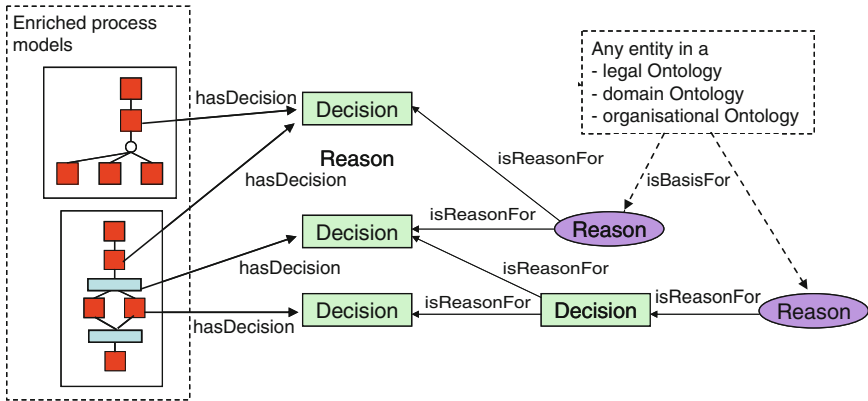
Enriched process models

hasDecision

Decision

Reason

hasDecision

Any entity in a
- legal Ontology
- domain Ontology
- organisational Ontology

isReasonFor

isBasisFor

isReasonFor

Decision

Reason

hasDecision

isReasonFor

Decision

isReasonFor

Decision

isReasonFor

Reason

hasDecision